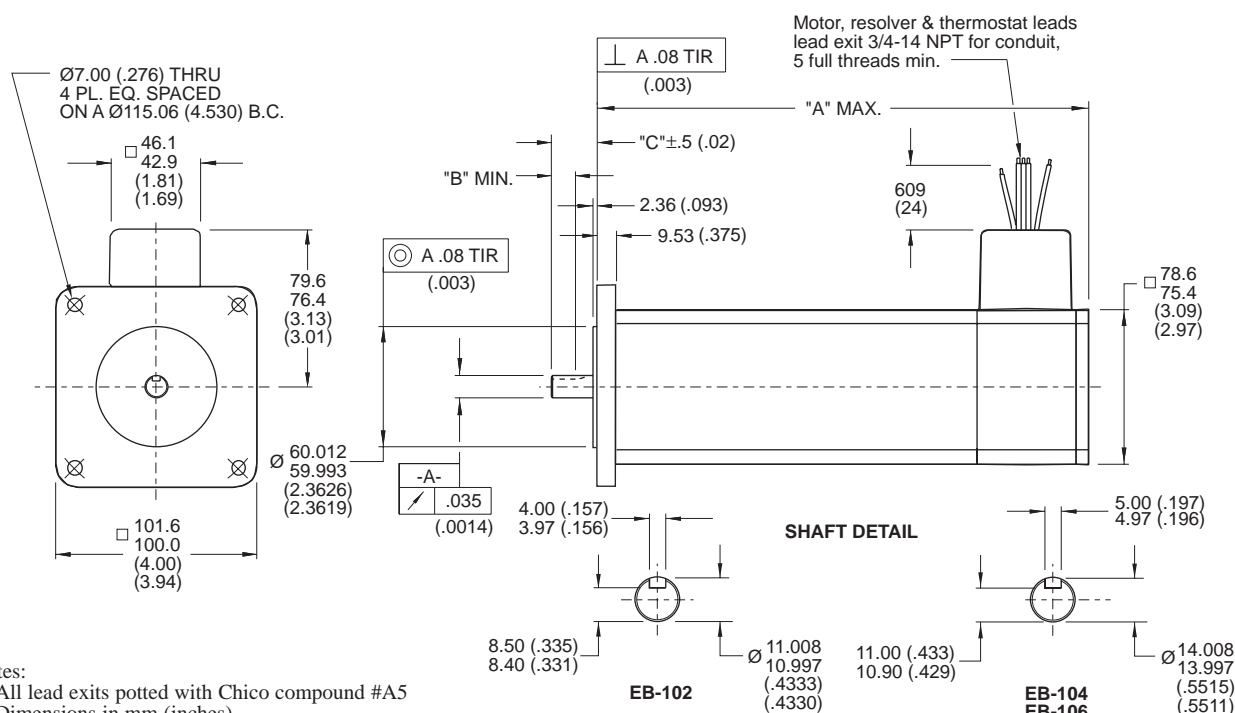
Ø7.00 (.276) THRU
4 PL. EQ. SPACED
ON A Ø115.06 (4.530) B.C.

□ 46.1
42.9
(1.81)
(1.69)

79.6
76.4
(3.13)
(3.01)

□ 101.6
100.0
(4.00)
(3.94)

⊥ A .08 TIR
(.003)

Motor, resolver & thermostat leads lead exit 3/4-14 NPT for conduit, 5 full threads min.

"A" MAX.

"C"±.5 (.02)

"B" MIN.

2.36 (.093)

9.53 (.375)

609
(24)

◎ A .08 TIR
(.003)

□ 78.6
75.4
(3.09)
(2.97)

Ø 60.012
59.993
(2.3626)
(2.3619)

-A-
↗ .035
(.0014)

4.00 (.157)
3.97 (.156)

SHAFT DETAIL

5.00 (.197)
4.97 (.196)

8.50 (.335)
8.40 (.331)

Ø 11.008
10.997
(.4333)
(.4330)

EB-102

11.00 (.433)
10.90 (.429)

Ø 14.008
13.997
(.5515)
(.5511)

EB-104
EB-106

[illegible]tes:
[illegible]All lead exits potted with Chico compound #A5
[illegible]Dimensions in mm (inches)